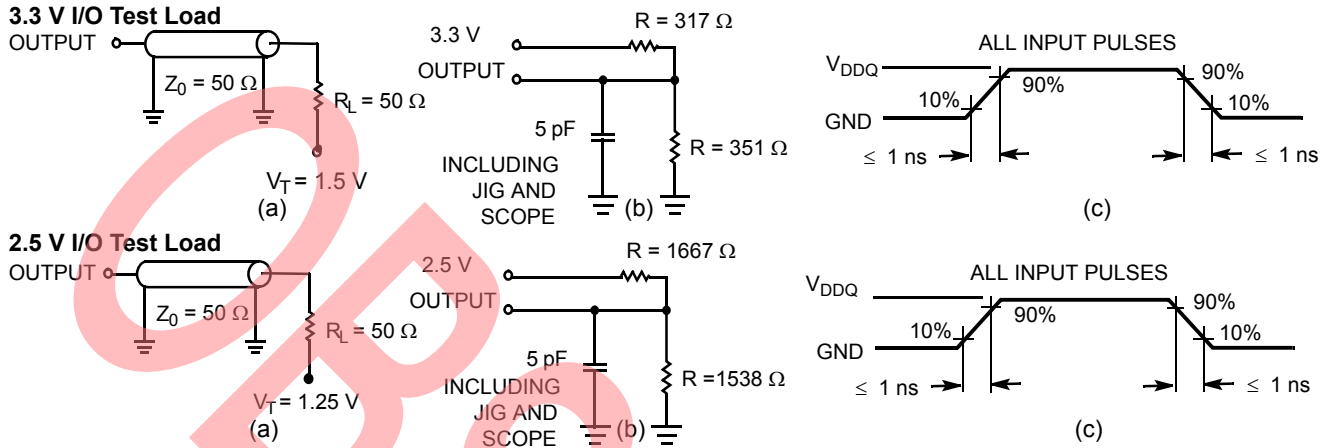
3.3 V I/O Test Load

OUTPUT

$Z_0 = 50\ \Omega$

$R_L = 50\ \Omega$

$V_T = 1.5$ V

(a)

3.3 V

OUTPUT

R = 317 Ω

5 pF

R = 351 Ω

INCLUDING JIG AND SCOPE

(b)

ALL INPUT PULSES

$V_{DDQ}$

GND

10%

90%

90%

10%

≤ 1 ns

≤ 1 ns

(c)

2.5 V I/O Test Load

OUTPUT

$Z_0 = 50\ \Omega$

$R_L = 50\ \Omega$

$V_T = 1.25$ V

(a)

2.5 V

OUTPUT

R = 1667 Ω

5 pF

R =1538 Ω

INCLUDING JIG AND SCOPE

(b)

ALL INPUT PULSES

$V_{DDQ}$

GND

10%

90%

90%

10%

≤ 1 ns

≤ 1 ns

(c)